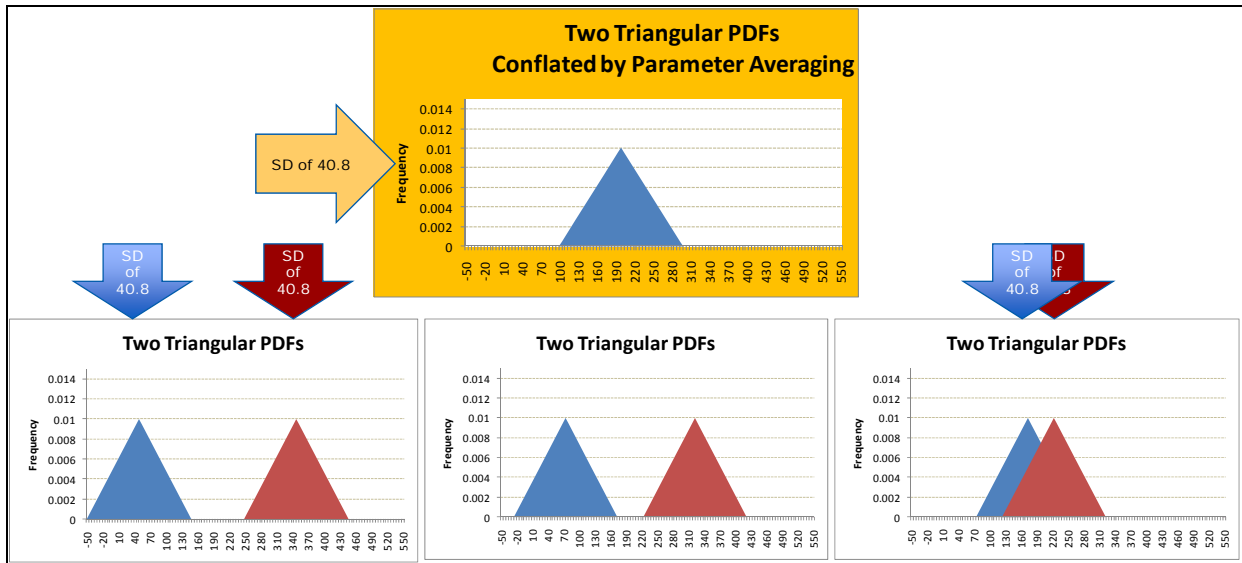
Two Triangular PDFs
Conflated by Parameter Averaging

SD of 40.8

Frequency
0.014
0.012
0.01
0.008
0.006
0.004
0.002
0
-50 -20 10 40 70 100 130 160 190 220 250 280 310 340 370 400 430 460 490 520 550

SD of 40.8

SD of 40.8

SD of 40.8

SD of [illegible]

Two Triangular PDFs

Frequency
0.014
0.012
0.01
0.008
0.006
0.004
0.002
0
-50 -20 10 40 70 100 130 160 190 220 250 280 310 340 370 400 430 460 490 520 550

Two Triangular PDFs

Frequency
0.014
0.012
0.01
0.008
0.006
0.004
0.002
0
-50 -20 10 40 70 100 130 160 190 220 250 280 310 340 370 400 430 460 490 520 550

Two Triangular PDFs

Frequency
0.014
0.012
0.01
0.008
0.006
0.004
0.002
0
-50 -20 10 40 70 100 130 160 190 220 250 280 310 340 370 400 430 460 490 520 550